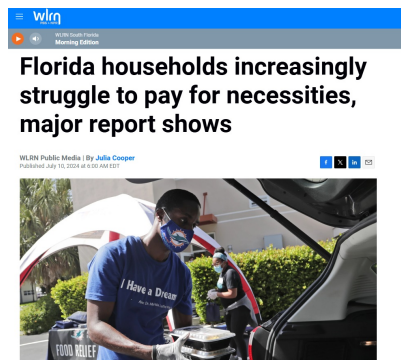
wlrn

WLRN South Florida
Morning Edition

Florida households increasingly struggle to pay for necessities, major report shows

WLRN Public Media | By Julia Cooper
Published July 10, 2024 at 6:00 AM EDT

I Have a Dream

FOOD RELIEF